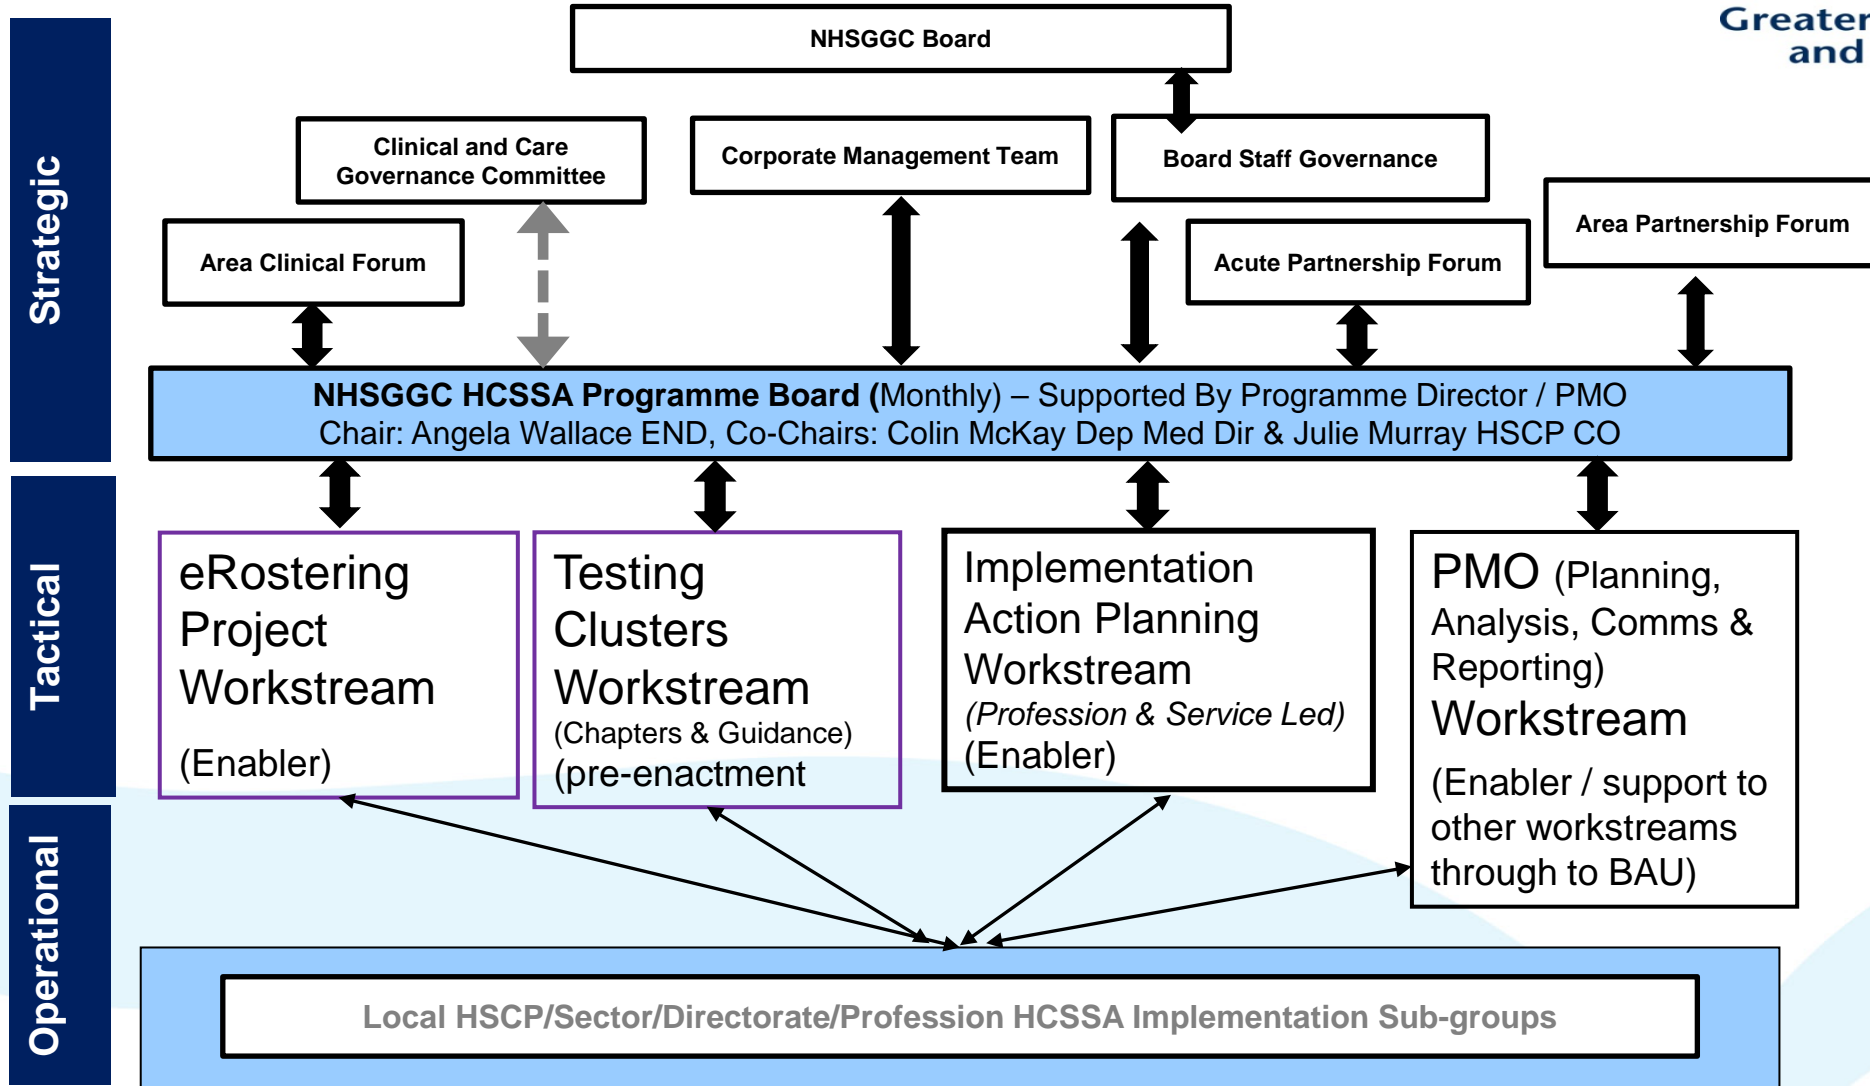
Greater
and

Strategic

NHSGGC Board

Clinical and Care Governance Committee

Corporate Management Team

Board Staff Governance

Area Partnership Forum

Area Clinical Forum

Acute Partnership Forum

NHSGGC HCSSA Programme Board (Monthly) – Supported By Programme Director / PMO
Chair: Angela Wallace END, Co-Chairs: Colin McKay Dep Med Dir & Julie Murray HSCP CO

Tactical

eRostering Project Workstream

(Enabler)

Testing Clusters Workstream
(Chapters & Guidance)
(pre-enactment

Implementation Action Planning Workstream
(Profession & Service Led)
(Enabler)

PMO (Planning, Analysis, Comms & Reporting)
Workstream
(Enabler / support to other workstreams through to BAU)

Operational

Local HSCP/Sector/Directorate/Profession HCSSA Implementation Sub-groups